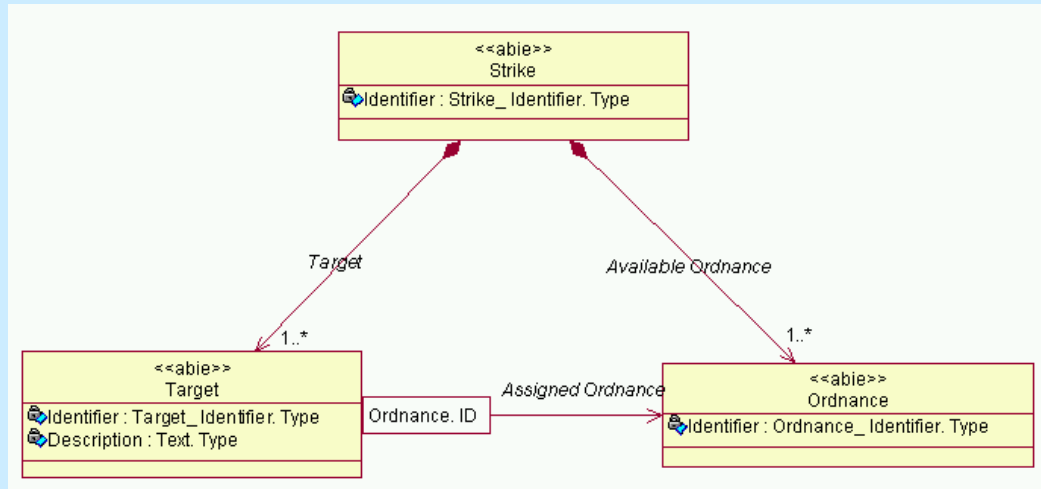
<<abie>>
Strike
Identifier : Strike_ Identifier. Type

Target
1..*

Available Ordnance
1..*

<<abie>>
Target
Identifier : Target_Identifier. Type
Description : Text. Type

Ordnance. ID

Assigned Ordnance

<<abie>>
Ordnance
Identifier : Ordnance_ Identifier. Type